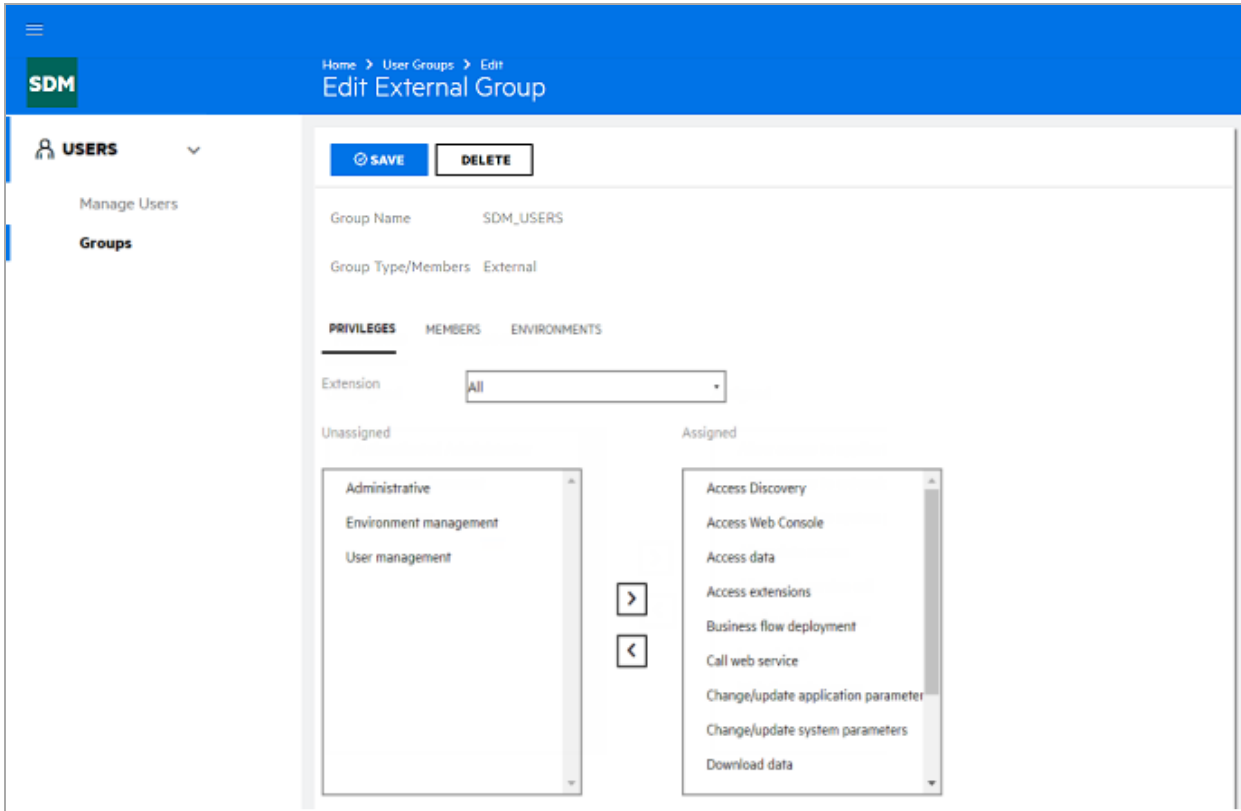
SDM

Home > User Groups > Edit
Edit External Group

USERS

Manage Users

Groups

SAVE
DELETE

Group Name SDM_USERS

Group Type/Members External

PRIVILEGES MEMBERS ENVIRONMENTS

Extension All

Unassigned

Administrative
Environment management
User management

Assigned

Access Discovery
Access Web Console
Access data
Access extensions
Business flow deployment
Call web service
Change/update application parameter
Change/update system parameters
Download data